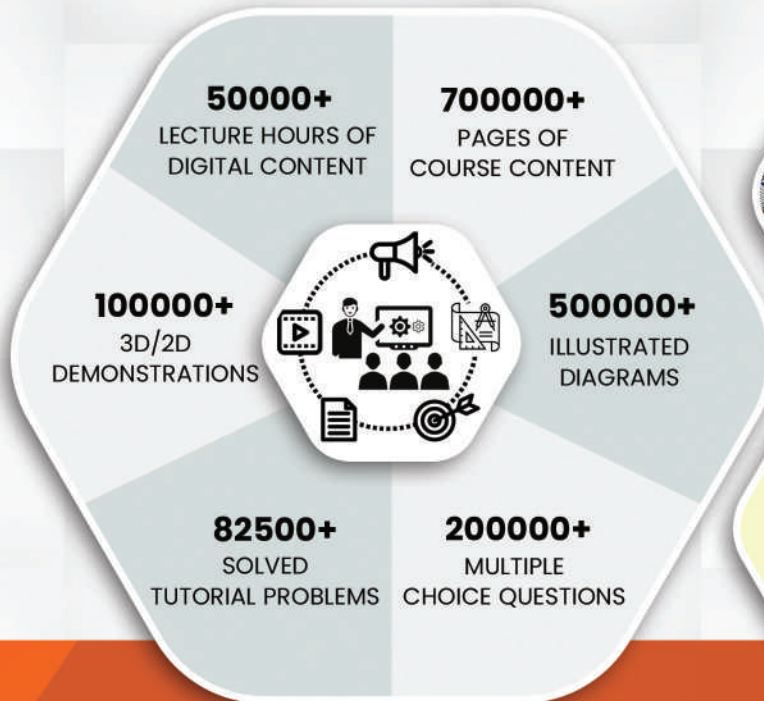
50000+
LECTURE HOURS OF DIGITAL CONTENT

700000+
PAGES OF COURSE CONTENT

100000+
3D/2D DEMONSTRATIONS

500000+
ILLUSTRATED DIAGRAMS

82500+
SOLVED TUTORIAL PROBLEMS

200000+
MULTIPLE CHOICE QUESTIONS